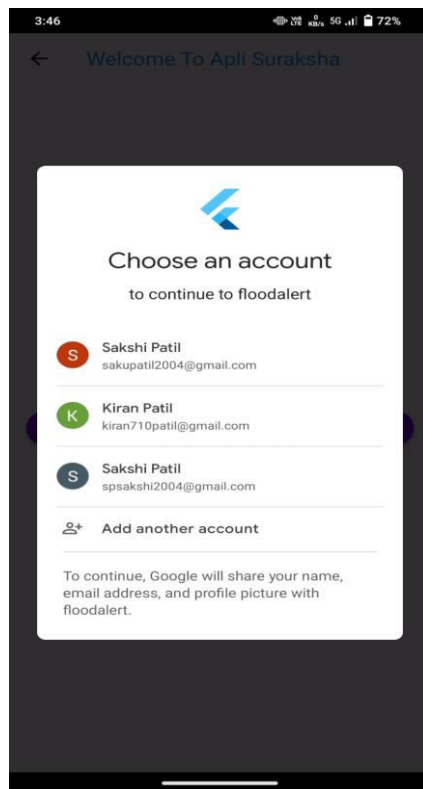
3:46 Vo LTE 0 KB/s 5G 72%

Welcome To Apli Suraksha

Choose an account

to continue to floodalert

S Sakshi Patil
sakupatil2004@gmail.com

K Kiran Patil
kiran710patil@gmail.com

S Sakshi Patil
spsakshi2004@gmail.com

Add another account

To continue, Google will share your name, email address, and profile picture with floodalert.